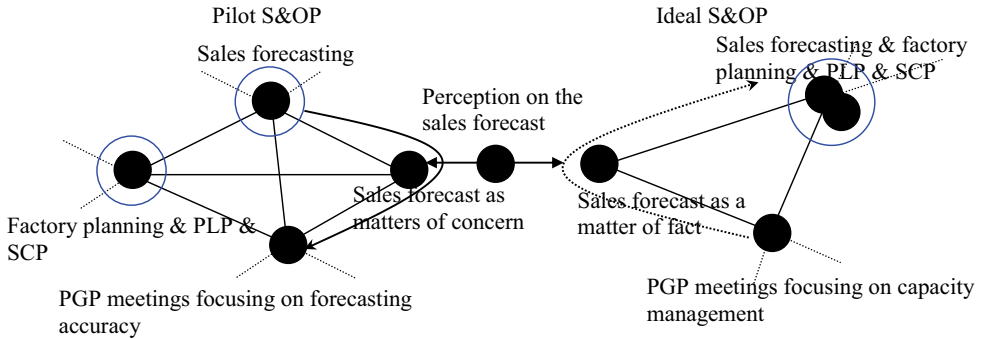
Pilot S&OP

Sales forecasting

Factory planning & PLP & SCP

Sales forecast as matters of concern

PGP meetings focusing on forecasting accuracy

Perception on the sales forecast

Ideal S&OP

Sales forecasting & factory planning & PLP & SCP

Sales forecast as a matter of fact

PGP meetings focusing on capacity management